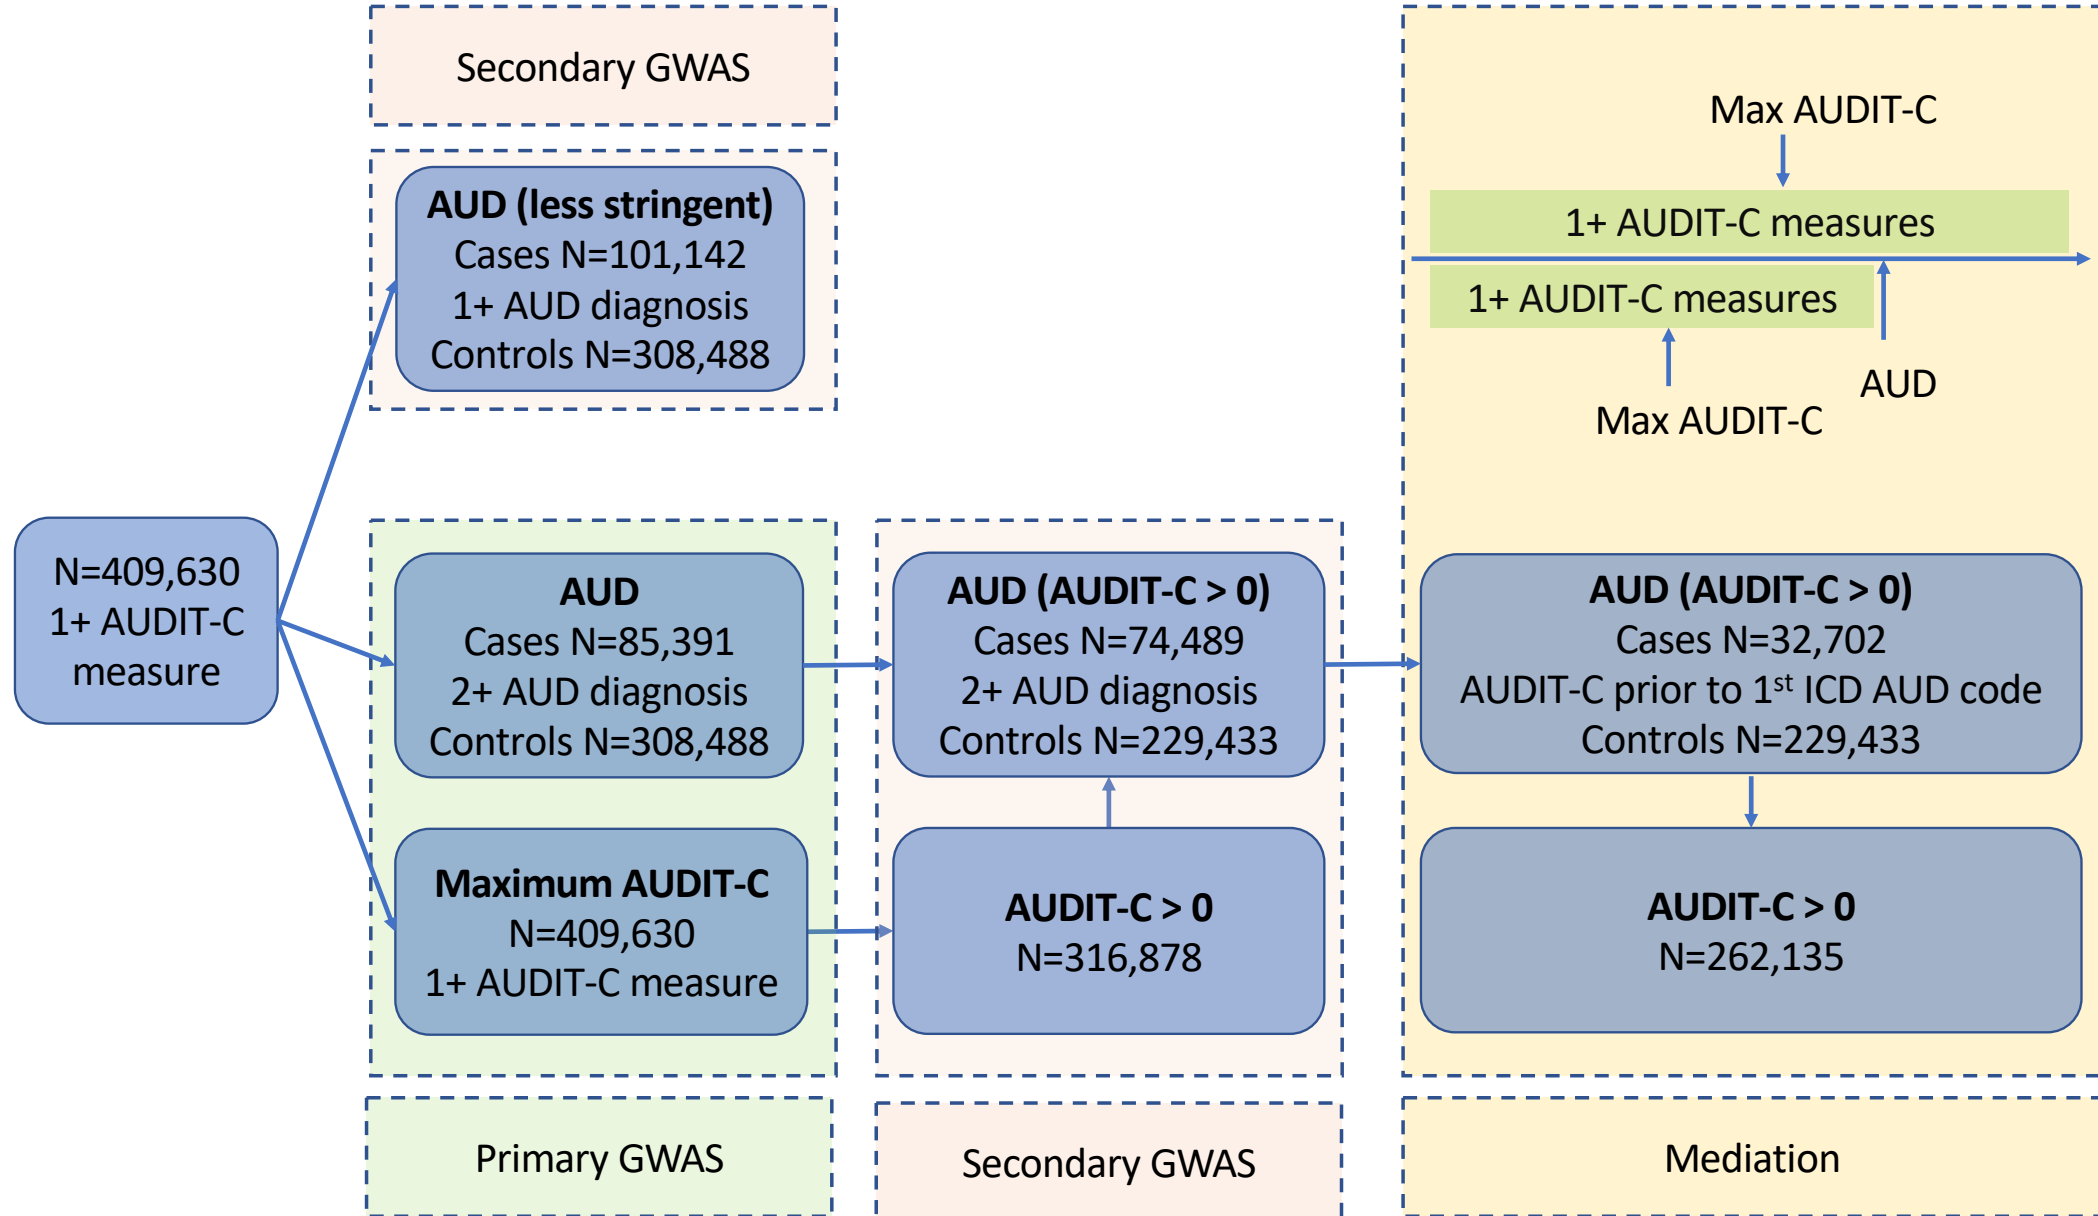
Secondary GWAS

AUD (less stringent)
Cases N=101,142
1+ AUD diagnosis
Controls N=308,488

Max AUDIT-C

1+ AUDIT-C measures

1+ AUDIT-C measures

AUD

Max AUDIT-C

N=409,630
1+ AUDIT-C
measure

AUD
Cases N=85,391
2+ AUD diagnosis
Controls N=308,488

AUD (AUDIT-C > 0)
Cases N=74,489
2+ AUD diagnosis
Controls N=229,433

AUD (AUDIT-C > 0)
Cases N=32,702
AUDIT-C prior to 1$^{st}$ ICD AUD code
Controls N=229,433

Maximum AUDIT-C
N=409,630
1+ AUDIT-C measure

AUDIT-C > 0
N=316,878

AUDIT-C > 0
N=262,135

Primary GWAS

Secondary GWAS

Mediation